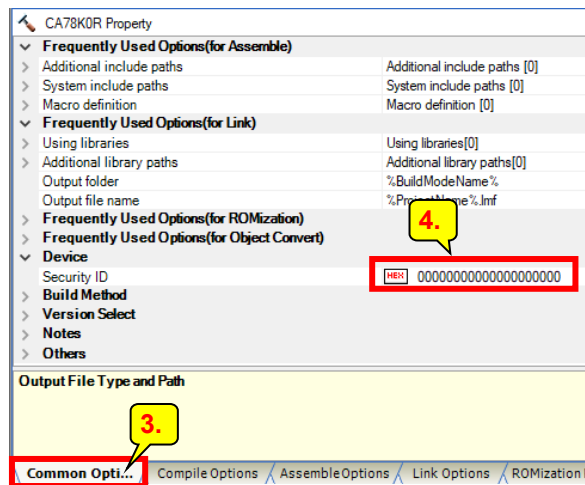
CA78K0R Property

Frequently Used Options(for Assemble)

| | |
|---|---|
| Additional include paths | Additional include paths [0] |
| System include paths | System include paths [0] |
| Macro definition | Macro definition [0] |

Frequently Used Options(for Link)

| | |
|---|---|
| Using libraries | Using libraries[0] |
| Additional library paths | Additional library paths[0] |
| Output folder | %BuildModeName% |
| Output file name | %ProjectName%.lmf |

Frequently Used Options(for ROMization)
Frequently Used Options(for Object Convert)
Device

4.

| | |
|---|---|
| Security ID | HEX 00000000000000000000 |

Build Method
Version Select
Notes
Others

Output File Type and Path

3.

Common Opti... | Compile Options | AssembleOptions | Link Options | ROMization I